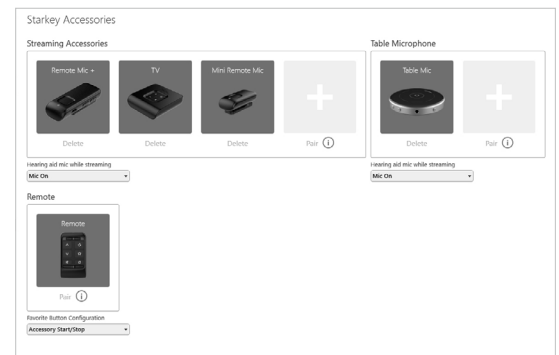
Starkey Accessories

Streaming Accessories

Remote Mic +
Delete

TV
Delete

Mini Remote Mic
Delete

Pair ⓘ

Hearing aid mic while streaming
Mic On

Table Microphone

Table Mic
Delete

Pair ⓘ

Hearing aid mic while streaming
Mic On

Remote

Remote
Pair ⓘ

Favorite Button Configuration
Accessory Start/Stop